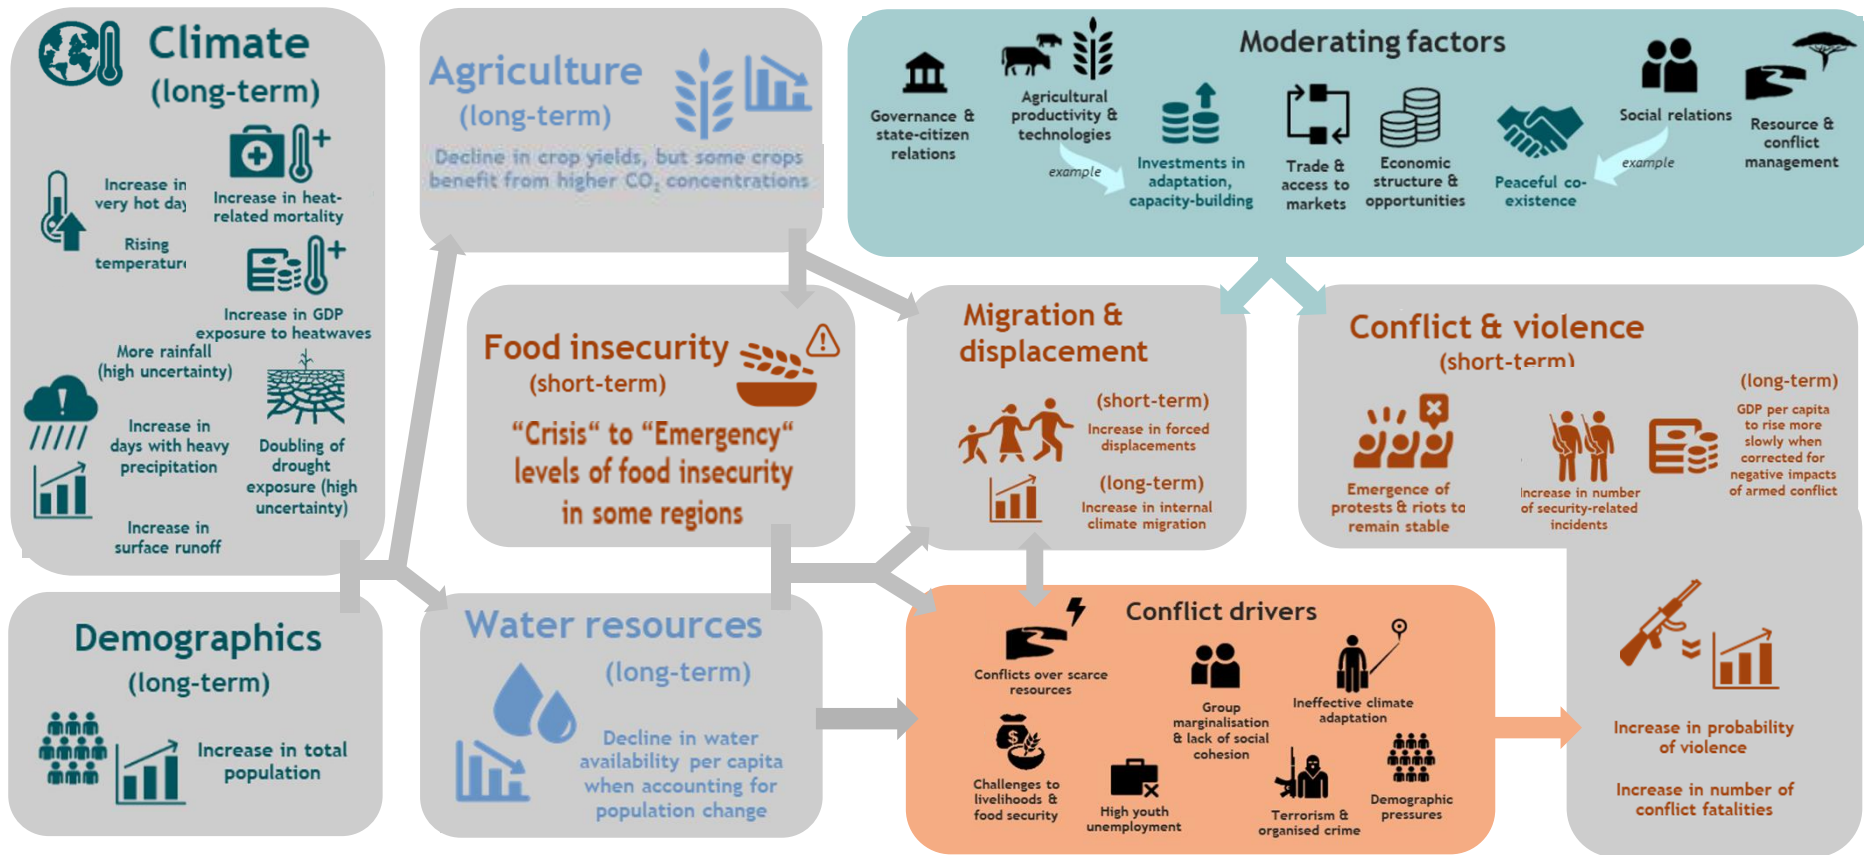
Climate
(long-term)

Increase in very hot day

Increase in heat-related mortality

Rising temperature

Increase in GDP exposure to heatwaves

More rainfall (high uncertainty)

Increase in days with heavy precipitation

Doubling of drought exposure (high uncertainty)

Increase in surface runoff

Agriculture
(long-term)

Decline in crop yields, but some crops benefit from higher $CO_2$ concentrations

Moderating factors

Governance & state-citizen relations

Agricultural productivity & technologies

example

Investments in adaptation, capacity-building

Trade & access to markets

Economic structure & opportunities

Peaceful co-existence

example

Social relations

Resource & conflict management

Food insecurity
(short-term)

"Crisis" to "Emergency" levels of food insecurity in some regions

Migration & displacement

(short-term)
Increase in forced displacements

(long-term)
Increase in internal climate migration

Conflict & violence
(short-term)

(long-term)
GDP per capita to rise more slowly when corrected for negative impacts of armed conflict

Emergence of protests & riots to remain stable

Increase in number of security-related incidents

Demographics
(long-term)

Increase in total population

Water resources
(long-term)

Decline in water availability per capita when accounting for population change

Conflict drivers

Conflicts over scarce resources

Group marginalisation & lack of social cohesion

Ineffective climate adaptation

Challenges to livelihoods & food security

High youth unemployment

Terrorism & organised crime

Demographic pressures

Increase in probability of violence

Increase in number of conflict fatalities